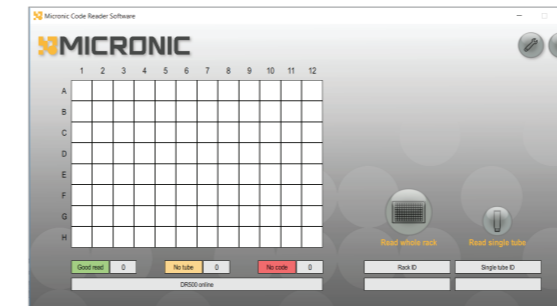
Micronic Code Reader Software

MICRONIC

| | 1 | 2 | 3 | 4 | 5 | 6 | 7 | 8 | 9 | 10 | 11 | 12 |
|---|---|---|---|---|---|---|---|---|---|---|---|---|
| A | | | | | | | | | | | | |
| B | | | | | | | | | | | | |
| C | | | | | | | | | | | | |
| D | | | | | | | | | | | | |
| E | | | | | | | | | | | | |
| F | | | | | | | | | | | | |
| G | | | | | | | | | | | | |
| H | | | | | | | | | | | | |

Read whole rack

Read single tube

Good read 0

No tube 0

No code 0

Rack ID

Single tube ID

DR500 online